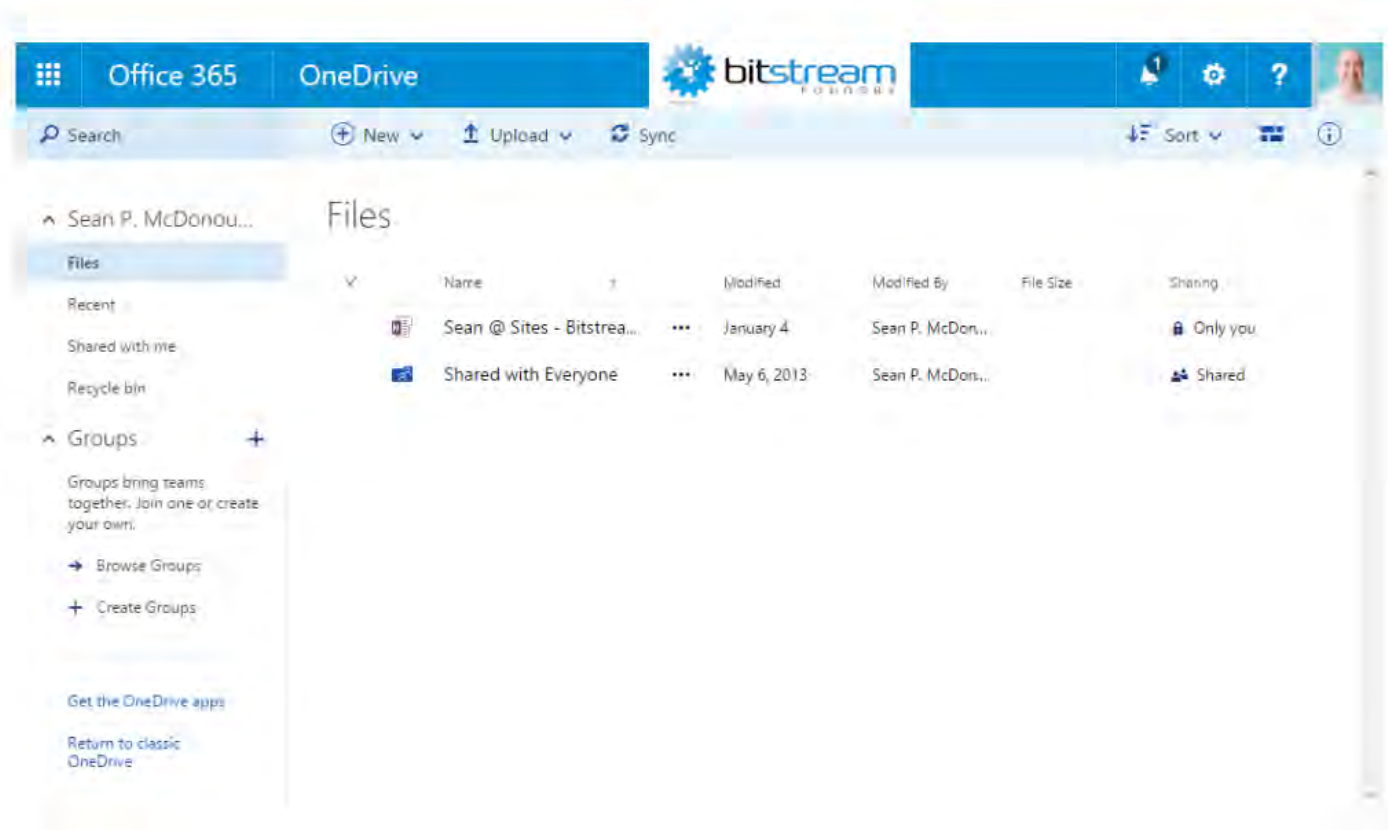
Office 365 OneDrive bitstream FOUNDRY 1 ? 

Search New Upload Sync Sort

Sean P. McDonou...
Files
Recent
Shared with me
Recycle bin
Groups +
Groups bring teams together. Join one or create your own.
Browse Groups
Create Groups

Get the OneDrive apps
Return to classic OneDrive

Files

| Name | | Modified | Modified By | File Size | Sharing |
|---|---|---|---|---|---|
| Sean @ Sites - Bitstrea... | ••• | January 4 | Sean P. McDon... | | Only you |
| Shared with Everyone | ••• | May 6, 2013 | Sean P. McDon... | | Shared |